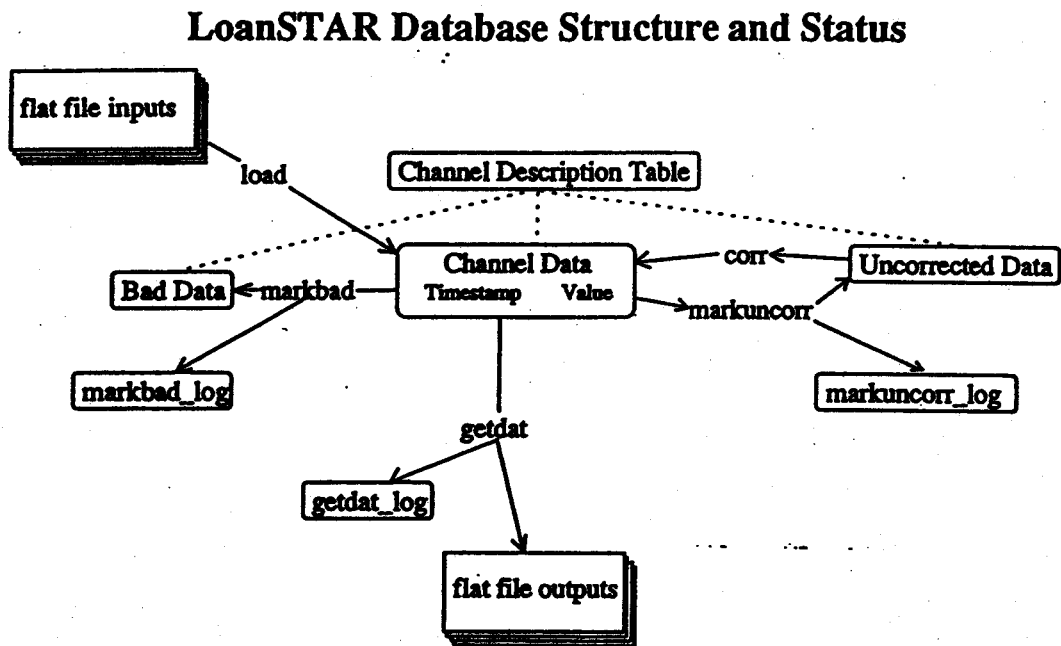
LoanSTAR Database Structure and Status

flat file inputs

load

Channel Description Table

Channel Data
Timestamp Value

corr

Uncorrected Data

Bad Data

markbad

markuncorr

markbad_log

markuncorr_log

getdat

getdat_log

flat file outputs